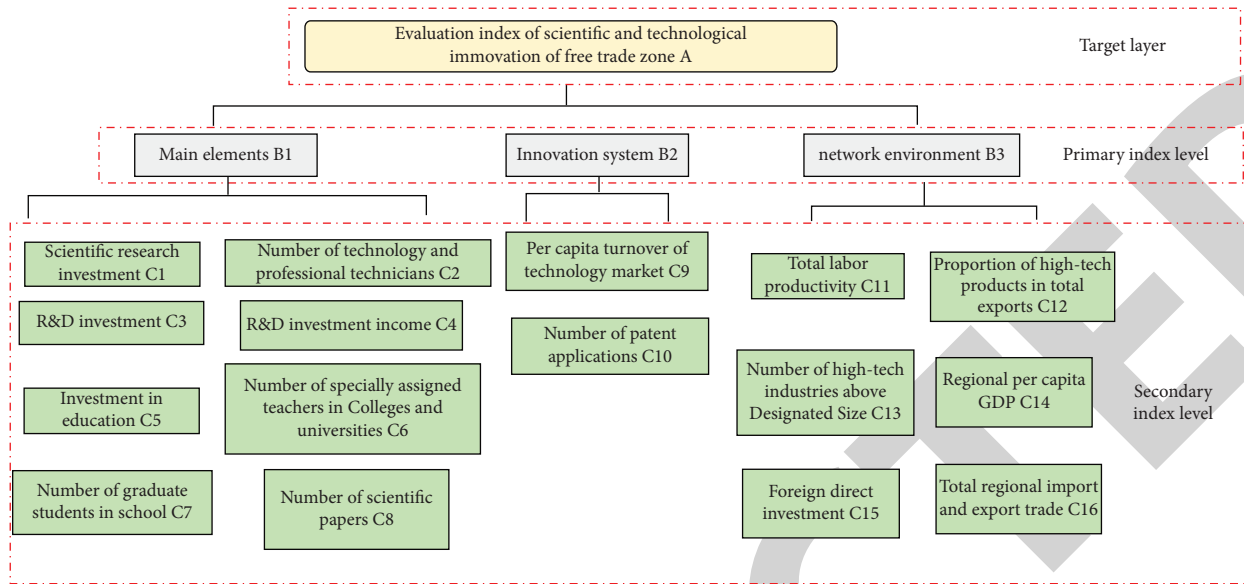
Evaluation index of scientific and technological immovation of free trade zone A

Target layer

Main elements B1

Innovation system B2

network environment B3

Primary index level

Scientific research investment C1

Number of technology and professional technicians C2

R&D investment C3

R&D investment income C4

Investment in education C5

Number of specially assigned teachers in Colleges and universities C6

Number of graduate students in school C7

Number of scientific papers C8

Per capita turnover of technology market C9

Number of patent applications C10

Total labor productivity C11

Proportion of high-tech products in total exports C12

Number of high-tech industries above Designated Size C13

Regional per capita GDP C14

Foreign direct investment C15

Total regional import and export trade C16

Secondary index level